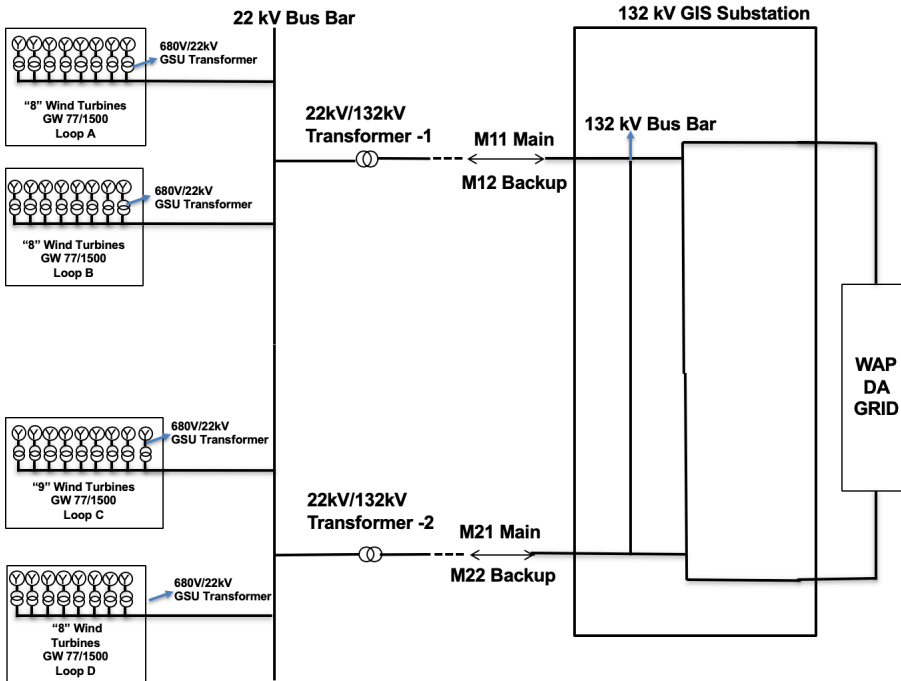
22 kV Bus Bar

132 kV GIS Substation

680V/22kV
GSU Transformer

"8" Wind Turbines
GW 77/1500
Loop A

22kV/132kV
Transformer -1

M11 Main

132 kV Bus Bar

M12 Backup

680V/22kV
GSU Transformer

"8" Wind Turbines
GW 77/1500
Loop B

WAP
DA
GRID

680V/22kV
GSU Transformer

"9" Wind Turbines
GW 77/1500
Loop C

22kV/132kV
Transformer -2

M21 Main

M22 Backup

680V/22kV
GSU Transformer

"8" Wind
Turbines
GW 77/1500
Loop D